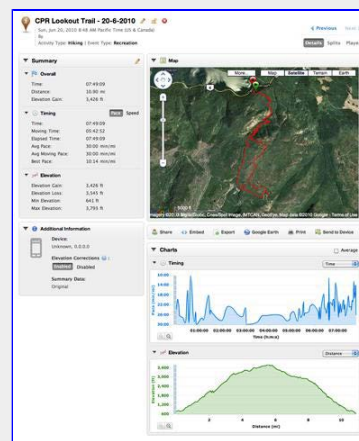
CPR Lookout Trail - 20-6-2010

Sun, Jun 20, 2010 8:48 AM Pacific Time US & Canada

By

Activity Type: Hiking | Event Type: Recreation

‹ Previous Next ›

Details Splits Player

Summary

Overall

Time: 07:49:09

Distance: 10.90 mi

Elevation Gain: 3,426 ft

Timing

Pace Speed

Time: 07:49:09

Moving Time: 05:43:52

Elapsed Time: 07:49:09

Avg Pace: 30:00 min/mi

Avg Moving Pace: 30:00 min/mi

Best Pace: 10:14 min/mi

Elevation

Elevation Gain: 3,426 ft

Elevation Loss: 3,545 ft

Min Elevation: 641 ft

Max Elevation: 3,793 ft

Additional Information

Device:

Unknown, 0.0.0.0

Elevation Corrections:

Enabled Disabled

Summary Data:

Original

Map

More... Map Satellite Terrain Earth

Share Embed Export Google Earth Print Send to Device

Charts

Average

Timing

Time

Time (h:m:s)

Elevation

Distance

Distance (mi)